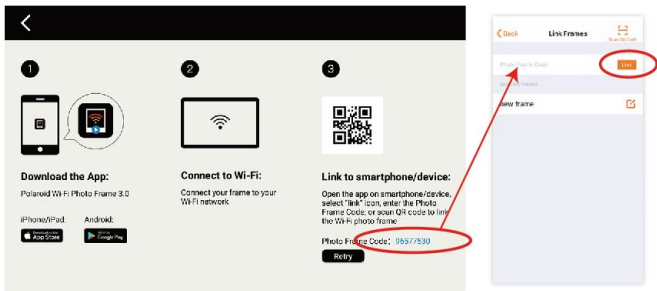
1

Download the App:

Polaroid Wi-Fi Photo Frame 3.0

iPhone/iPad: Download on the App Store

Android: GET IT ON Google Play

2

Connect to Wi-Fi:

Connect your frame to your Wi-Fi network

3

Link to smartphone/device:

Open the app on smartphone/device, select "link" icon, enter the Photo Frame Code, or scan QR code to link the Wi-Fi photo frame

Photo Frame Code: 98577530

Retry

< Back

Link Frames

Scan the Code

Photo Frame Code

Link

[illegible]

New frame